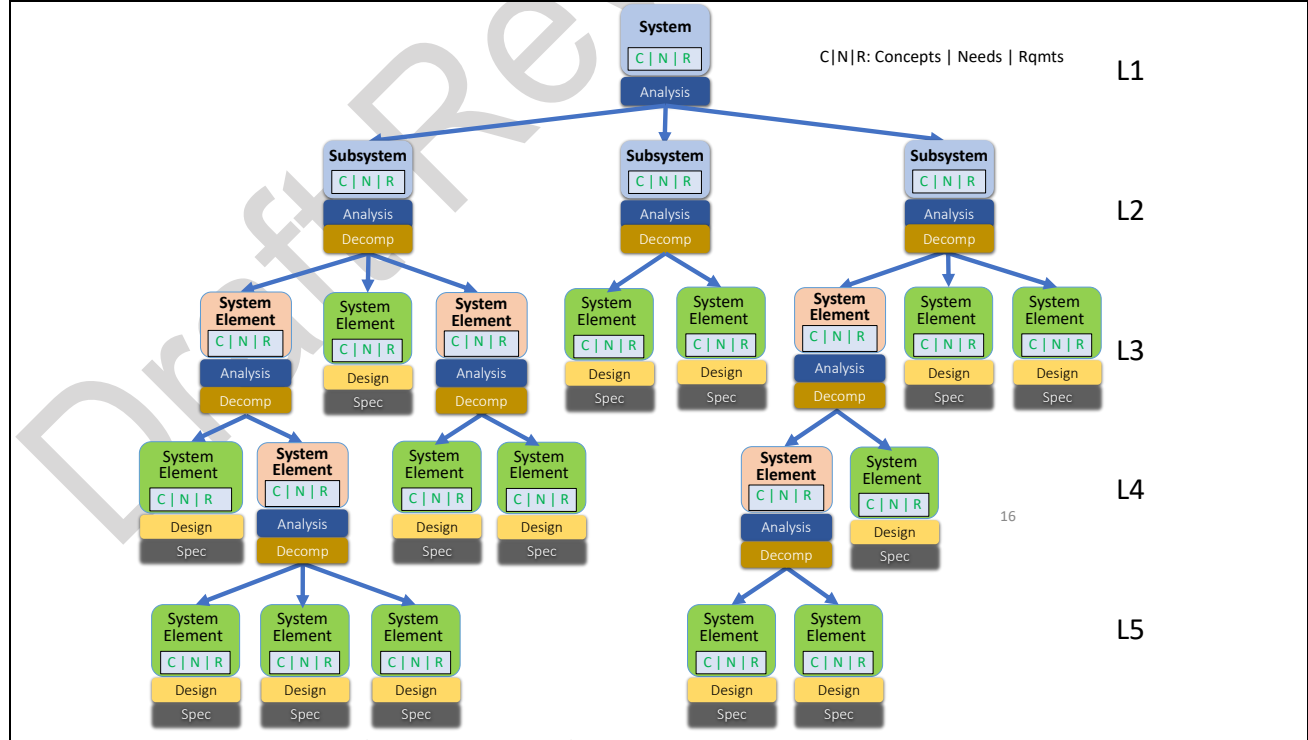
Draft Re

System
C | N | R
Analysis

C|N|R: Concepts | Needs | Rqmts

L1

Subsystem
C | N | R
Analysis
Decomp

Subsystem
C | N | R
Analysis
Decomp

Subsystem
C | N | R
Analysis
Decomp

L2

System Element
C | N | R
Analysis
Decomp

System Element
C | N | R
Design
Spec

System Element
C | N | R
Analysis
Decomp

System Element
C | N | R
Design
Spec

System Element
C | N | R
Design
Spec

System Element
C | N | R
Analysis
Decomp

System Element
C | N | R
Design
Spec

System Element
C | N | R
Design
Spec

L3

System Element
C | N | R
Design
Spec

System Element
C | N | R
Analysis
Decomp

System Element
C | N | R
Design
Spec

System Element
C | N | R
Design
Spec

System Element
C | N | R
Analysis
Decomp

System Element
C | N | R
Design
Spec

L4

16

System Element
C | N | R
Design
Spec

System Element
C | N | R
Design
Spec

System Element
C | N | R
Design
Spec

System Element
C | N | R
Design
Spec

System Element
C | N | R
Design
Spec

L5